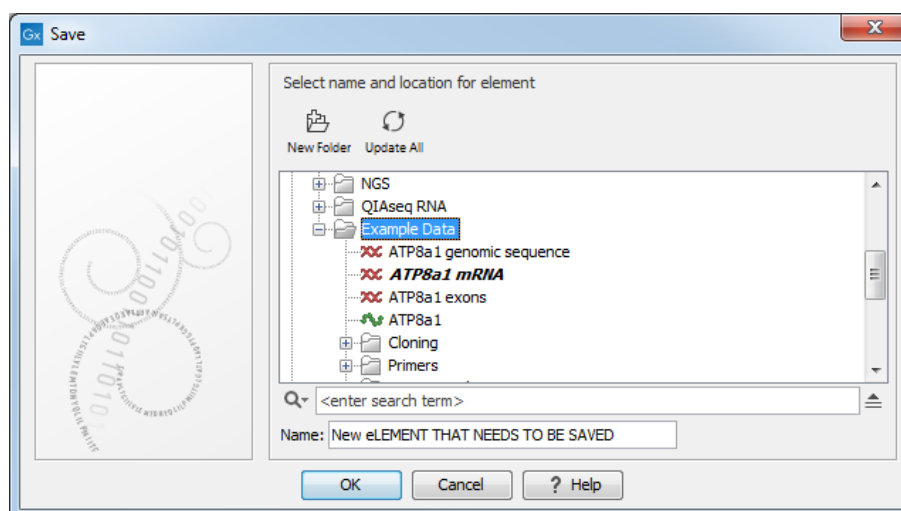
Gx Save

Select name and location for element

New Folder Update All

NGS
QIAseq RNA
Example Data
ATP8a1 genomic sequence
ATP8a1 mRNA
ATP8a1 exons
ATP8a1
Cloning
Primers

<enter search term>

Name: New eLEMENT THAT NEEDS TO BE SAVED

OK Cancel ? Help